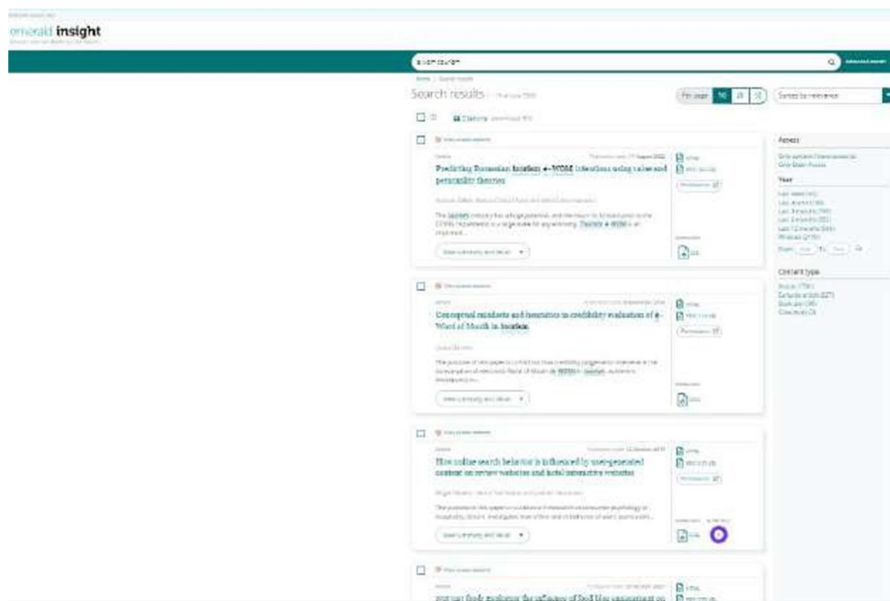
emerald insight

Search results

Predicting Romanian tourism e-WOM intentions using value and personality theories

Conceptual mindsets and heuristics in credibility evaluation of e-Word of Mouth in tourism

How online search behavior is influenced by user-generated content on review websites and hotel interactive websites

Access

Year

Content type

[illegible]